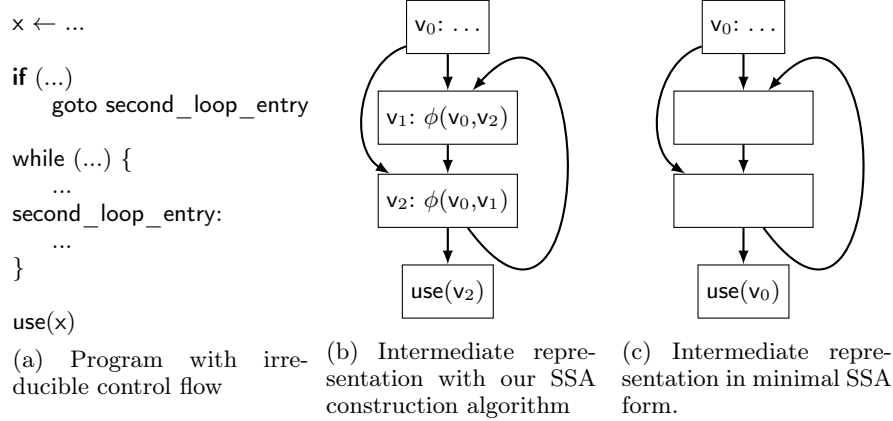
x ← ...

**if** (...)
goto second_loop_entry

while (...) {
...
second_loop_entry:
...
}

use(x)

(a) Program with irreducible control flow

$v_0$: ...

$v_1$: $\phi(v_0,v_2)$

$v_2$: $\phi(v_0,v_1)$

use($v_2$)

(b) Intermediate representation with our SSA construction algorithm

$v_0$: ...

use($v_0$)

(c) Intermediate representation in minimal SSA form.